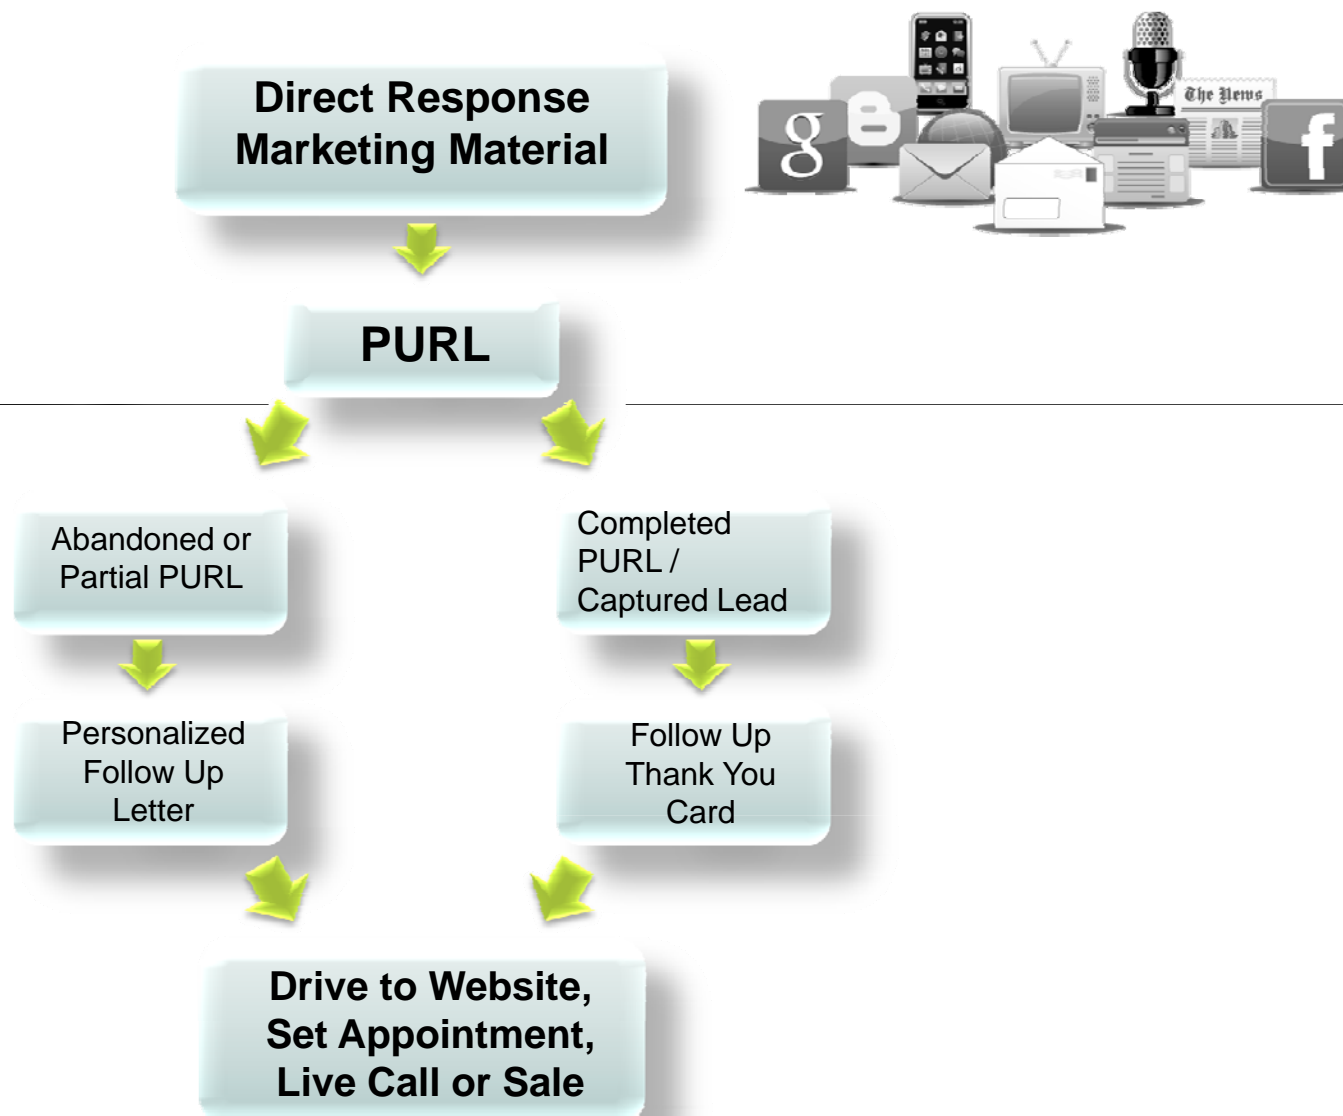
Direct Response Marketing Material

g

f

The News

PURL

Abandoned or Partial PURL

Completed PURL / Captured Lead

Personalized Follow Up Letter

Follow Up Thank You Card

Drive to Website, Set Appointment, Live Call or Sale